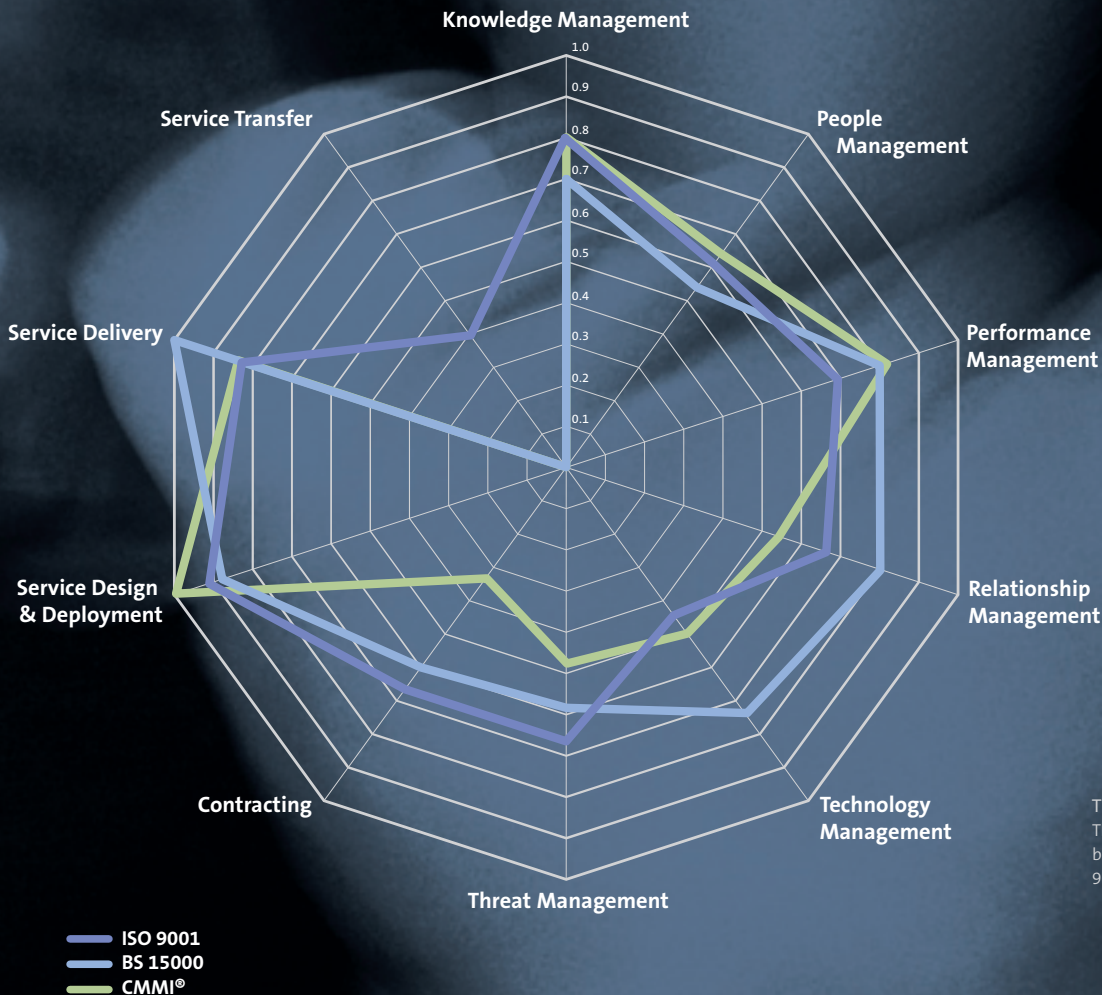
Knowledge Management

1.0
0.9
0.8
0.7
0.6
0.5
0.4
0.3
0.2
0.1

People Management

Performance Management

Relationship Management

Technology Management

Threat Management

Contracting

Service Design & Deployment

Service Delivery

Service Transfer

T
T
b
9

ISO 9001
BS 15000
CMMI®